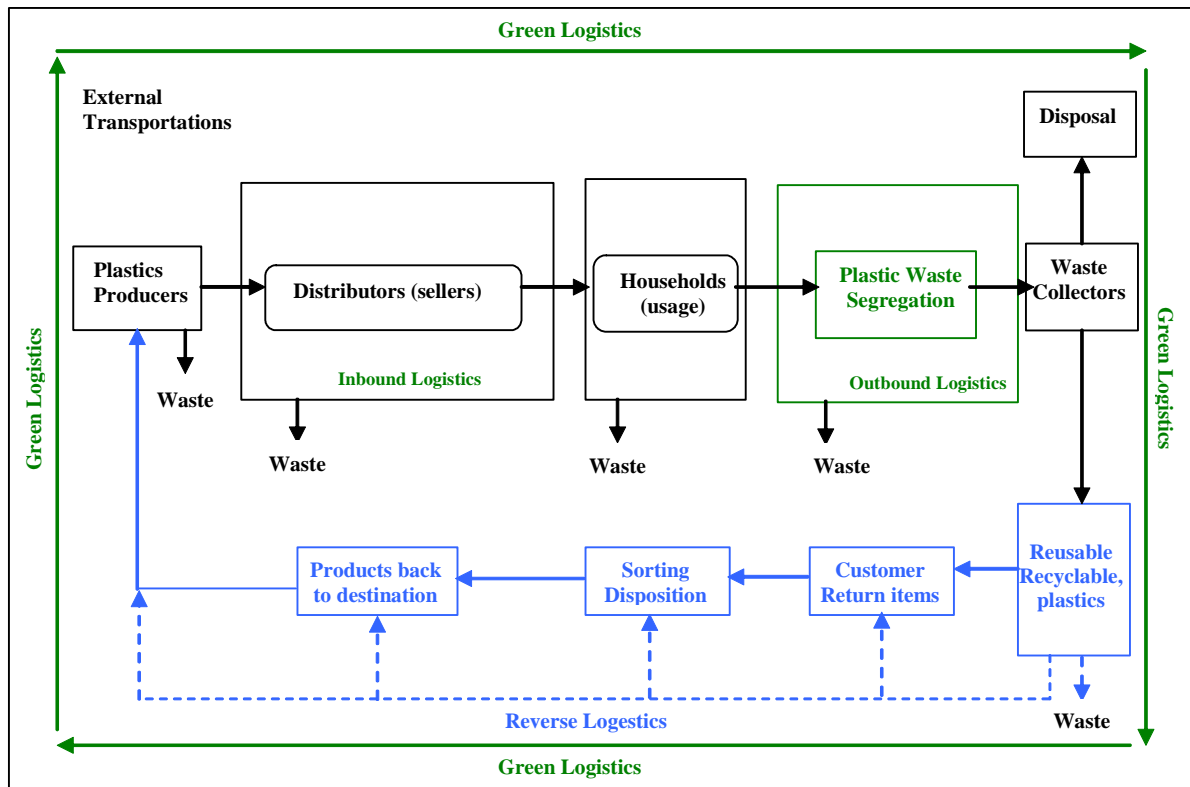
Green Logistics

External Transportations

Disposal

Plastics Producers

Distributors (sellers)

Households (usage)

Plastic Waste Segregation

Waste Collectors

Inbound Logistics

Outbound Logistics

Waste

Waste

Waste

Waste

Green Logistics

Green Logistics

Reusable Recyclable, plastics

Products back to destination

Sorting Disposition

Customer Return items

Reverse Logestics

Waste

Green Logistics